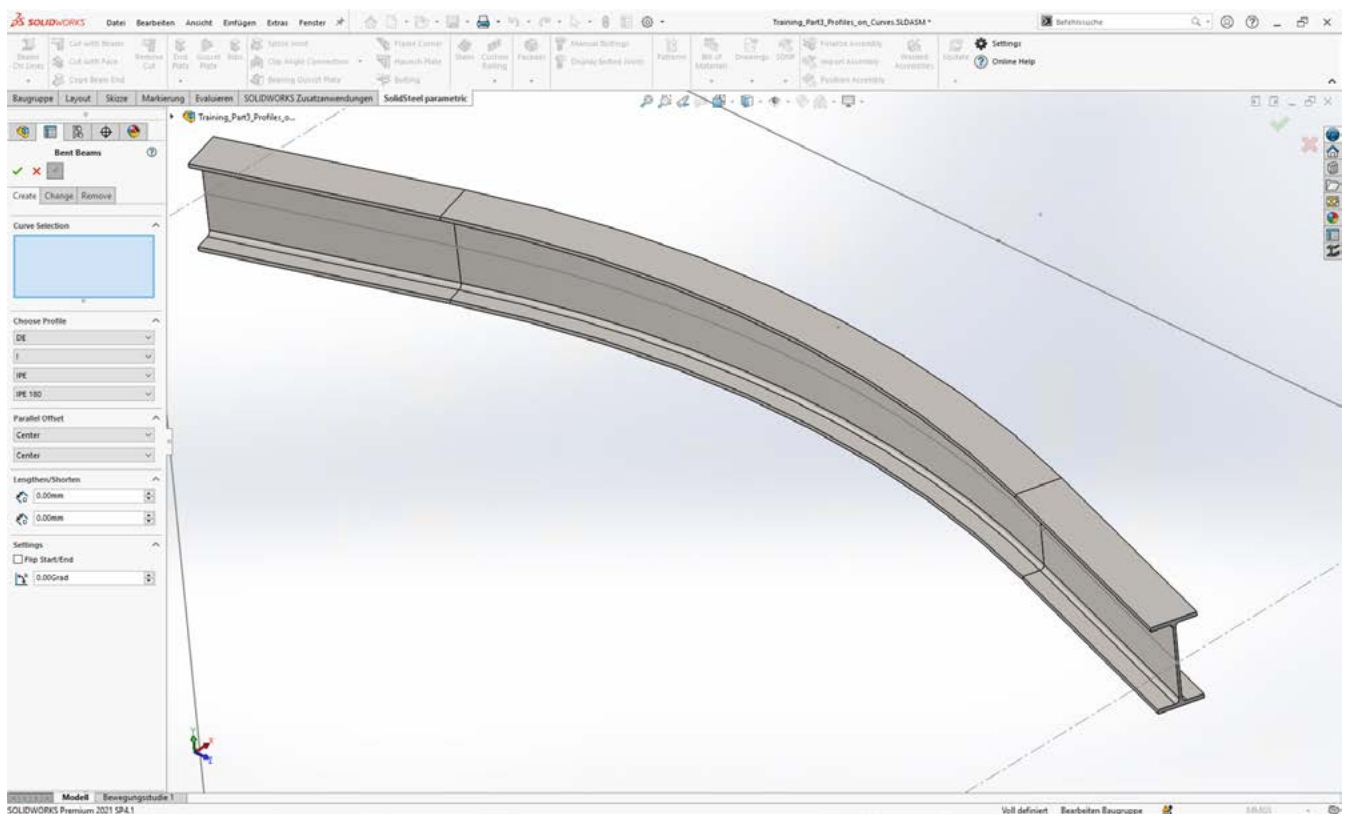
SOLIDWORKS Datei Bearbeiten Ansicht Einfügen Extras Fenster

Training_Part3_Profiles_on_Curves.SLDASM *

Befehlssuche

Beams On Lines
Cut with Beam
Cut with Face
Cope Beam End
Remove Cut
End Plate
Gusset Plate
Splice Joint
Clip Angle Connection
Bearing Gusset Plate
Flange Corner
Haunch Plate
Bolting
Stairs
Custom Railing
Recesses
Manual Bolting
Display bolted Joints
Patterns
Bill of Materials
Drawings
SDNF
Finalize Assembly
Import Assembly
Position Assembly
Wizard Accessories
Update
Settings
Online Help

Baugruppe Layout Skizze Markierung Evaluieren SOLIDWORKS Zusatzanwendungen SolidSteel parametric

Training_Part3_Profiles_o...

Bent Beams

Create Change Remove

Curve Selection

Choose Profile
DE
I
IPE
IPE 180

Parallel Offset
Center
Center

Lengthen/Shorten
0.00mm
0.00mm

Settings
Flip Start/End
0.00Grad

Modell Bewegungsstudie 1
SOLIDWORKS Premium 2021 SP4.1

Voll definiert Bearbeiten Baugruppe MMGS